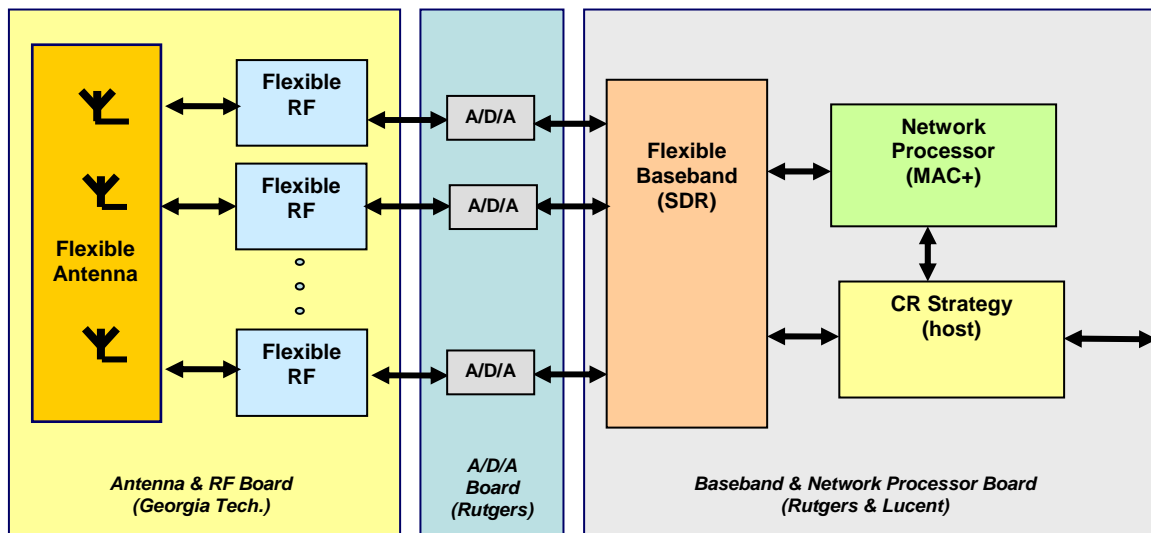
Flexible Antenna

Flexible RF

Flexible RF

Flexible RF

A/D/A

A/D/A

A/D/A

Flexible Baseband (SDR)

Network Processor (MAC+)

CR Strategy (host)

Antenna & RF Board (Georgia Tech.)

A/D/A Board (Rutgers)

Baseband & Network Processor Board (Rutgers & Lucent)